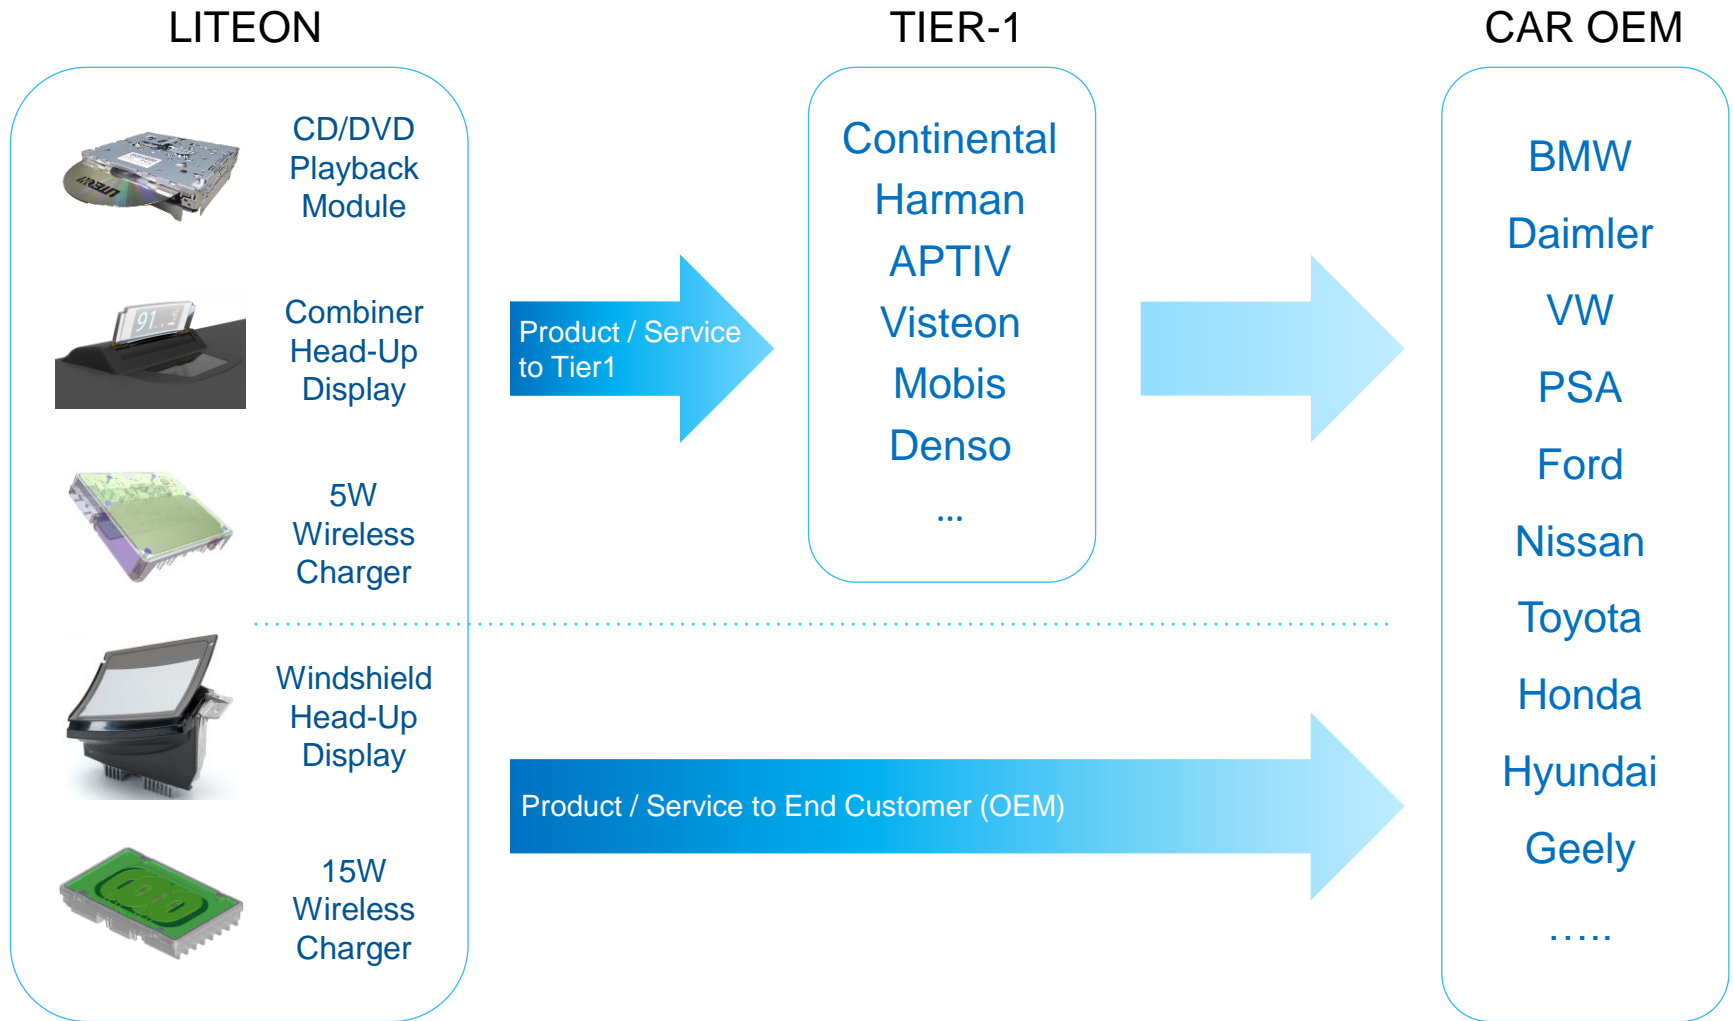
LITEON

TIER-1

CAR OEM

CD/DVD Playback Module

Combiner Head-Up Display

5W Wireless Charger

Windshield Head-Up Display

15W Wireless Charger

Product / Service to Tier1

Continental
Harman
APTIV
Visteon
Mobis
Denso
...

BMW
Daimler
VW
PSA
Ford
Nissan
Toyota
Honda
Hyundai
Geely
.....

Product / Service to End Customer (OEM)